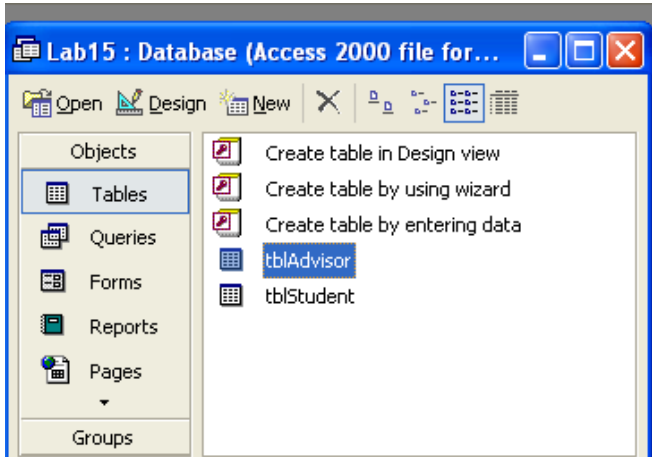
Lab15 : Database (Access 2000 file for...

Open Design New

Objects
Tables
Queries
Forms
Reports
Pages
Groups

Create table in Design view
Create table by using wizard
Create table by entering data
tblAdvisor
tblStudent